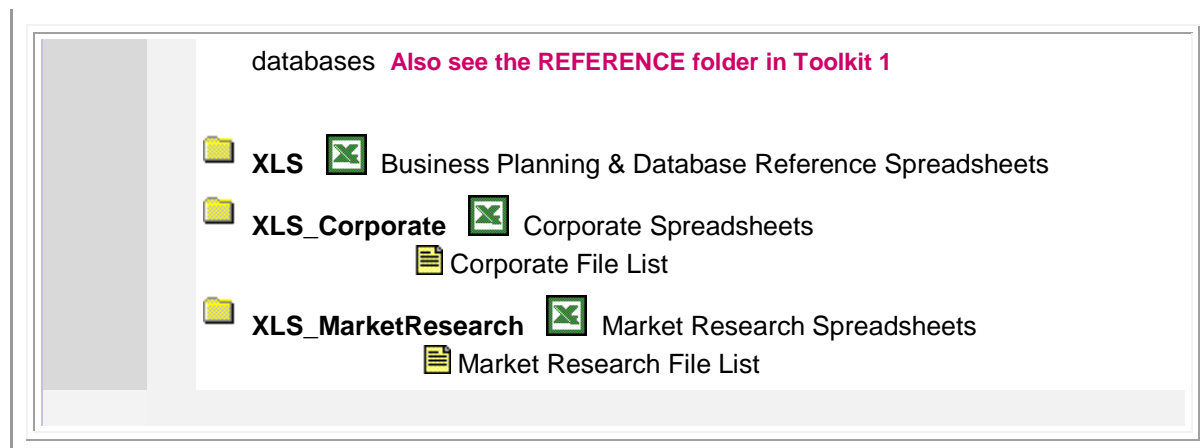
databases **Also see the REFERENCE folder in Toolkit 1**

**XLS** Business Planning & Database Reference Spreadsheets

**XLS_Corporate** Corporate Spreadsheets

Corporate File List

**XLS_MarketResearch** Market Research Spreadsheets

Market Research File List